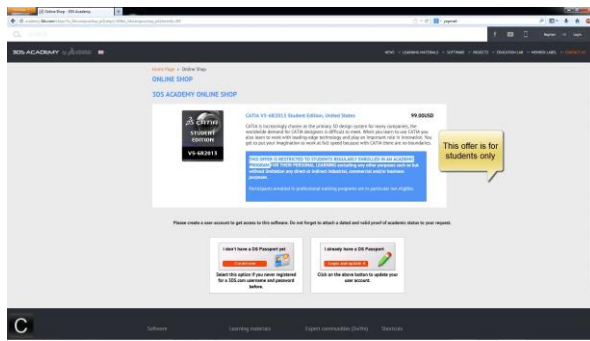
Online Shop - 3DS Academy

3DS ACADEMY

Home Page > Online Shop

ONLINE SHOP

3DS ACADEMY ONLINE SHOP

CATIA V5-6R2013 Student Edition, United States

99.00USD

CATIA
STUDENT EDITION
V5-6R2013

CATIA is increasingly chosen as the primary 3D design system for many companies, the worldwide demand for CATIA designers is difficult to meet. When you learn to use CATIA you also learn to work with leading-edge technology and play an important role in innovation. You get to put your imagination to work at full speed because with CATIA there are no boundaries.

THIS OFFER IS RESTRICTED TO STUDENTS REGULARLY ENROLLED IN AN ACADEMIC PROGRAM FOR THEIR PERSONAL LEARNING excluding any other purposes such as but without limitation any direct or indirect industrial, commercial and/or business purposes.

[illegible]

This offer is for students only

Please create a user account to get access to this software. Do not forget to attach a dated and valid proof of academic status to your request.

I don't have a 3DS Passport yet

Select this option if you never registered for a 3DS.com username and password before.

I already have a 3DS Passport

Click on the above button to update your user account.

Software    Learning materials    Expert communities (SoTN)    Shortcuts